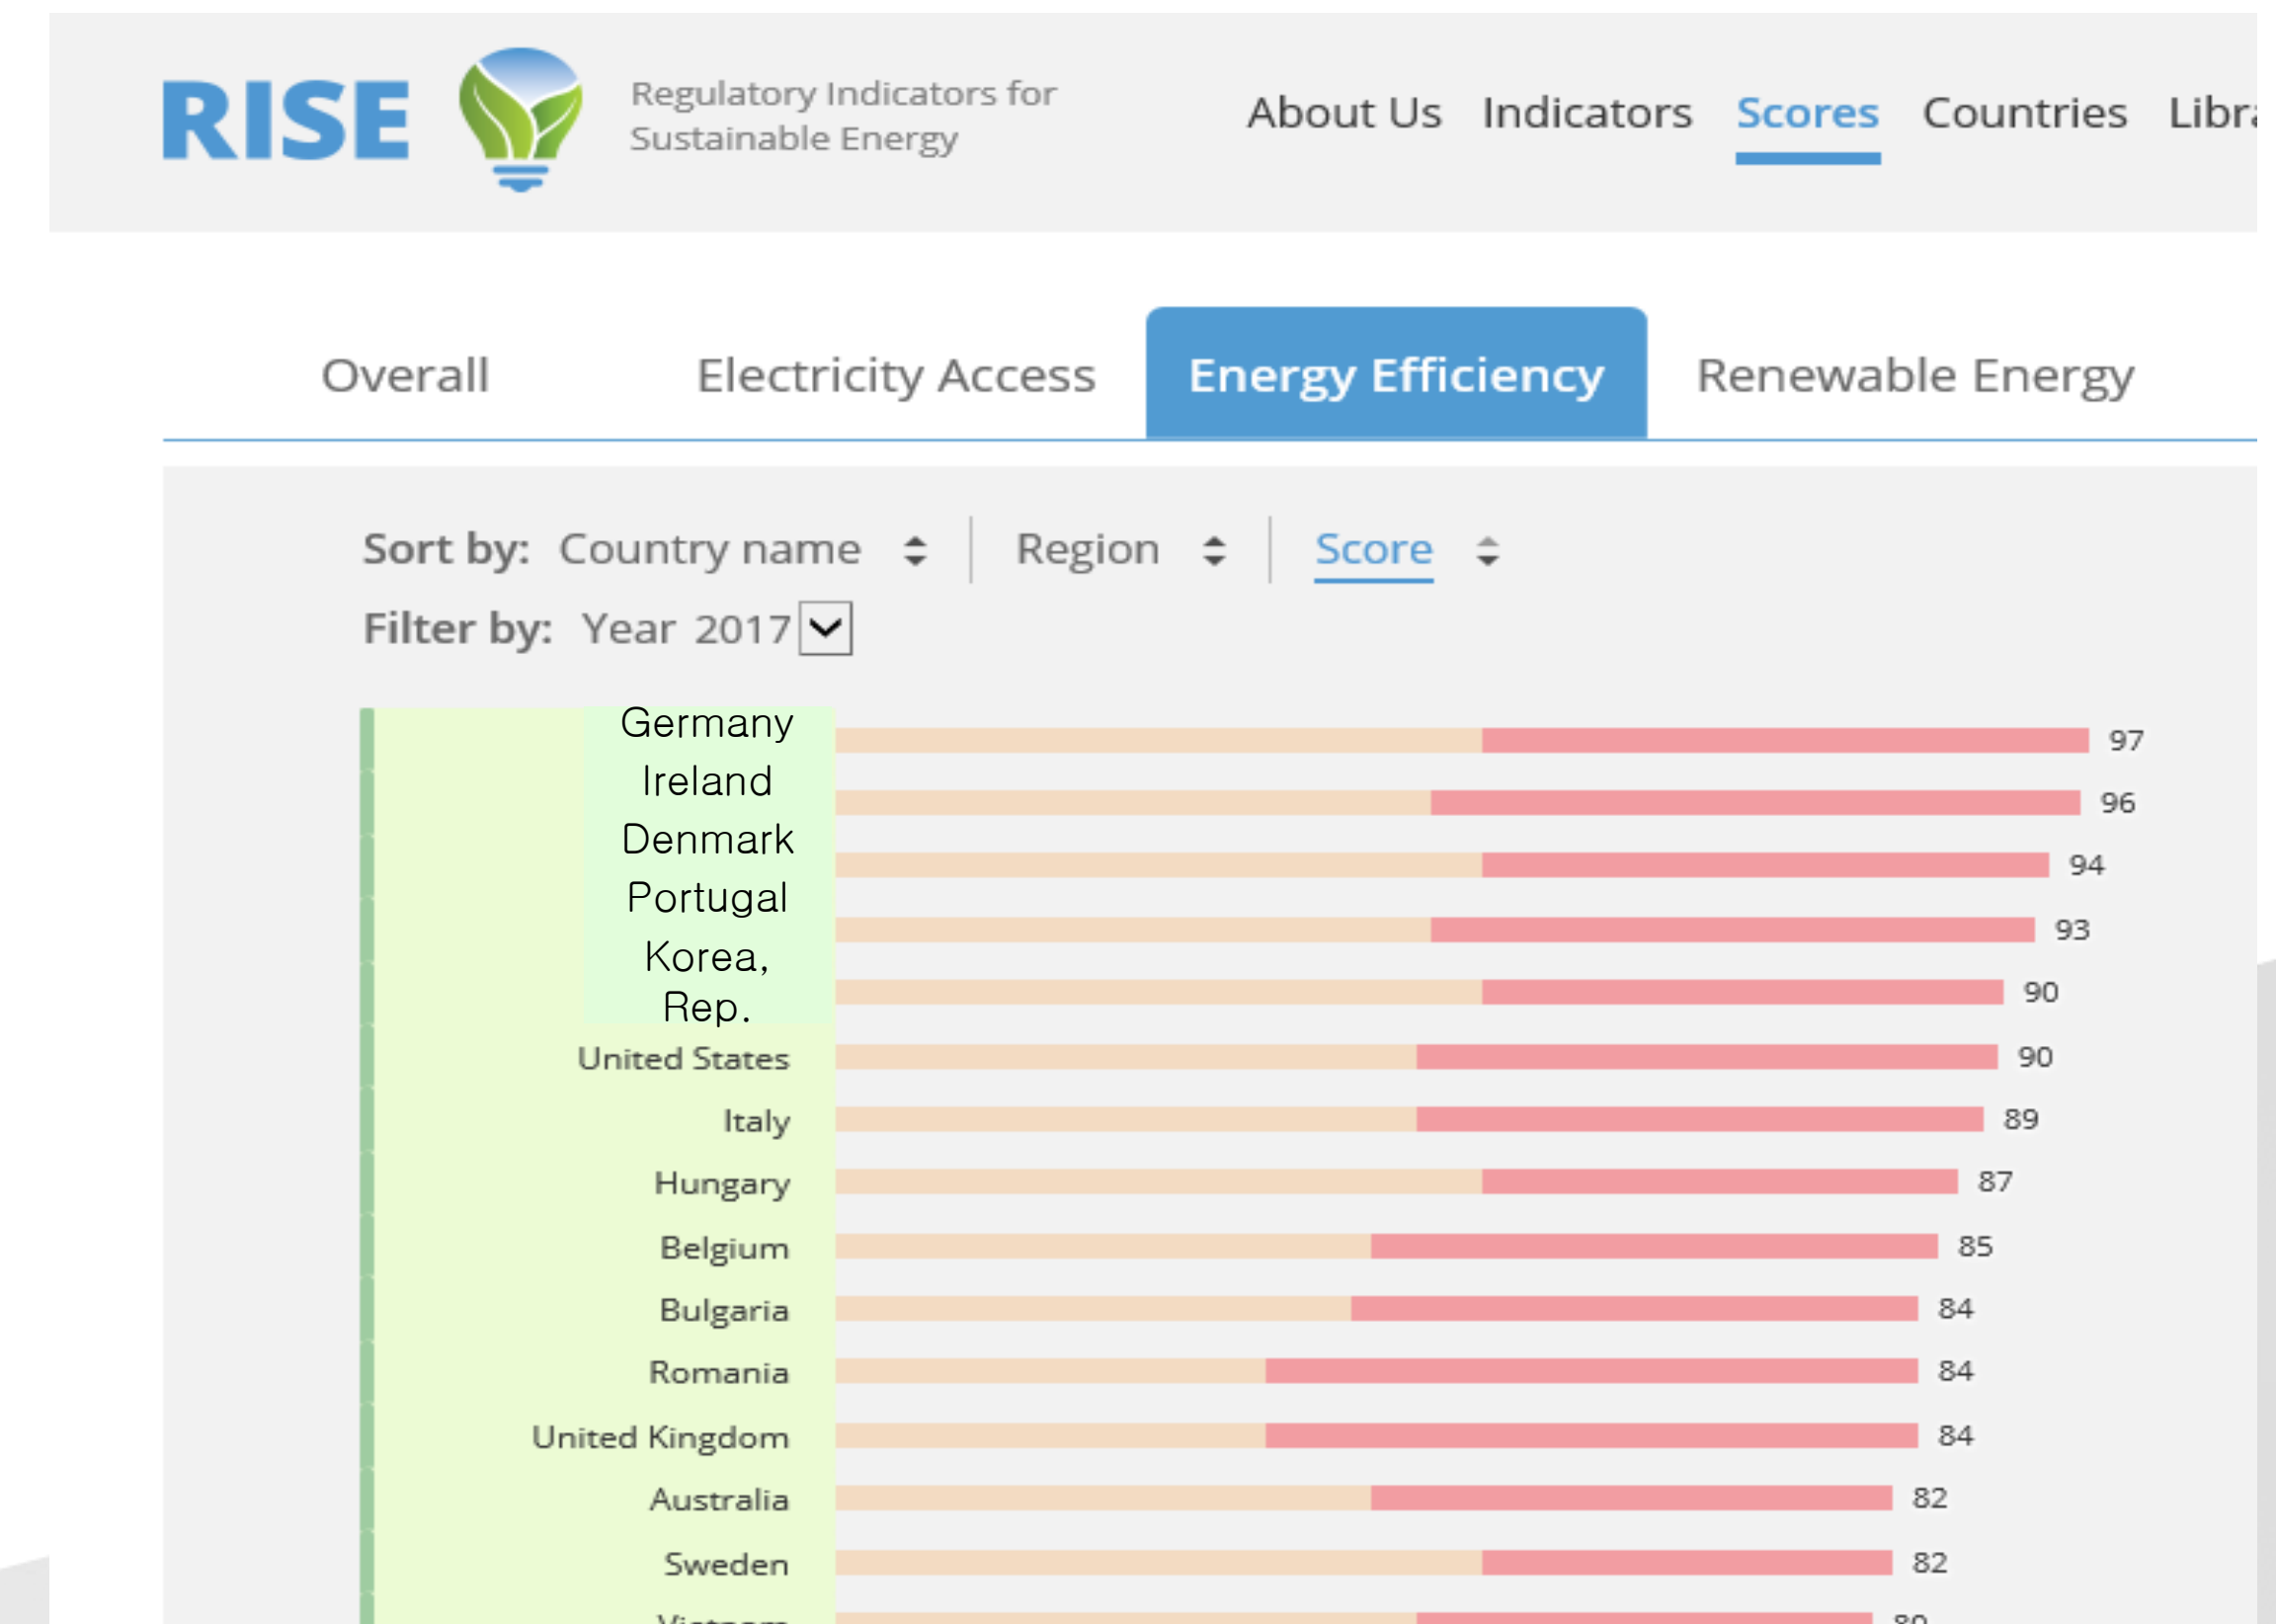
RISE

Regulatory Indicators for Sustainable Energy

About Us Indicators Scores Countries Libr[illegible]

Overall Electricity Access Energy Efficiency Renewable Energy

Sort by: Country name Region Score

Filter by: Year 2017

Germany 97
Ireland 96
Denmark 94
Portugal 93
Korea, Rep. 90
United States 90
Italy 89
Hungary 87
Belgium 85
Bulgaria 84
Romania 84
United Kingdom 84
Australia 82
Sweden 82
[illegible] 80